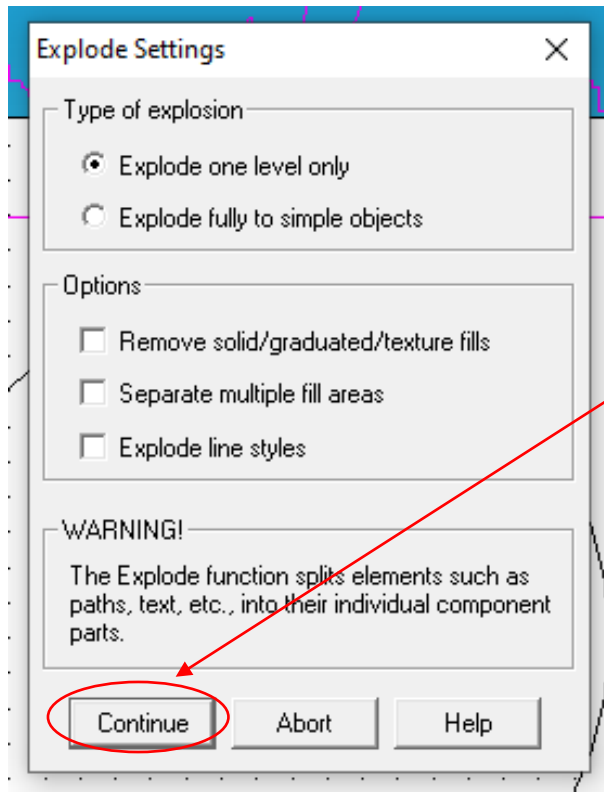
Explode Settings

Type of explosion

Explode one level only

Explode fully to simple objects

Options

Remove solid/graduated/texture fills

Separate multiple fill areas

Explode line styles

WARNING!

The Explode function splits elements such as paths, text, etc., into their individual component parts.

Continue

Abort

Help